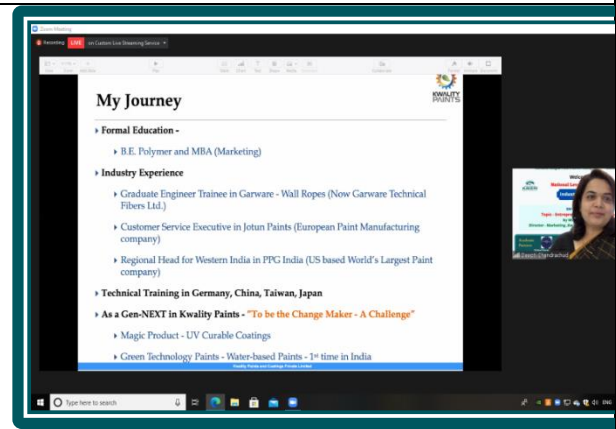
Zoom Meeting

Recording LIVE on Custom Live Streaming Service

My Journey

KWALITY PAINTS

Formal Education -

B.E. Polymer and MBA (Marketing)

Industry Experience

Graduate Engineer Trainee in Garware - Wall Ropes (Now Garware Technical Fibers Ltd.)

Customer Service Executive in Jotun Paints (European Paint Manufacturing company)

Regional Head for Western India in PPG India (US based World's Largest Paint company)

Technical Training in Germany, China, Taiwan, Japan

As a Gen-NEXT in Kwality Paints - "To be the Change Maker - A Challenge"

Magic Product - UV Curable Coatings

Green Technology Paints - Water-based Paints - 1$^{st}$ time in India

Kwality Paints and Coatings Private Limited

Welcome

National Level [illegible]

Industr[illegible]

Topic - Entrepre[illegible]

Director - Marketing, Kw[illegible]

Swathi Chandrachud

Type here to search

ENG